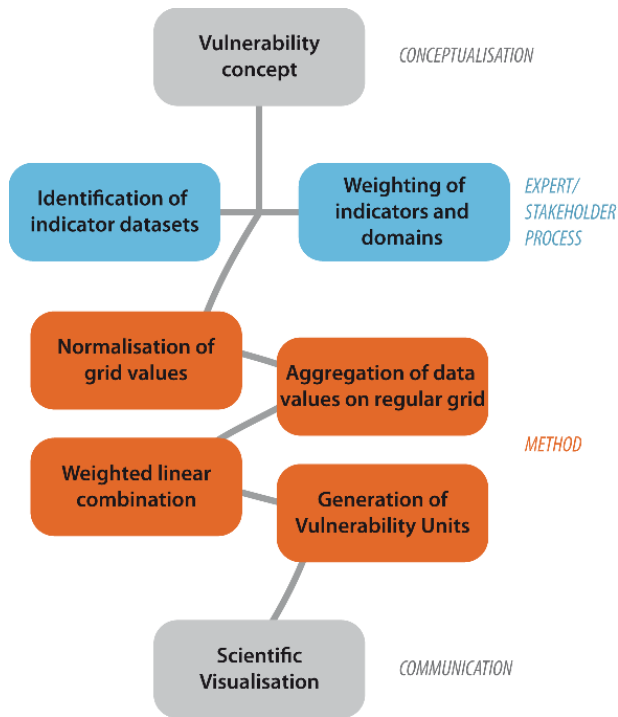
Vulnerability concept

CONCEPTUALISATION

Identification of indicator datasets

Weighting of indicators and domains

EXPERT/ STAKEHOLDER PROCESS

Normalisation of grid values

Aggregation of data values on regular grid

METHOD

Weighted linear combination

Generation of Vulnerability Units

Scientific Visualisation

COMMUNICATION